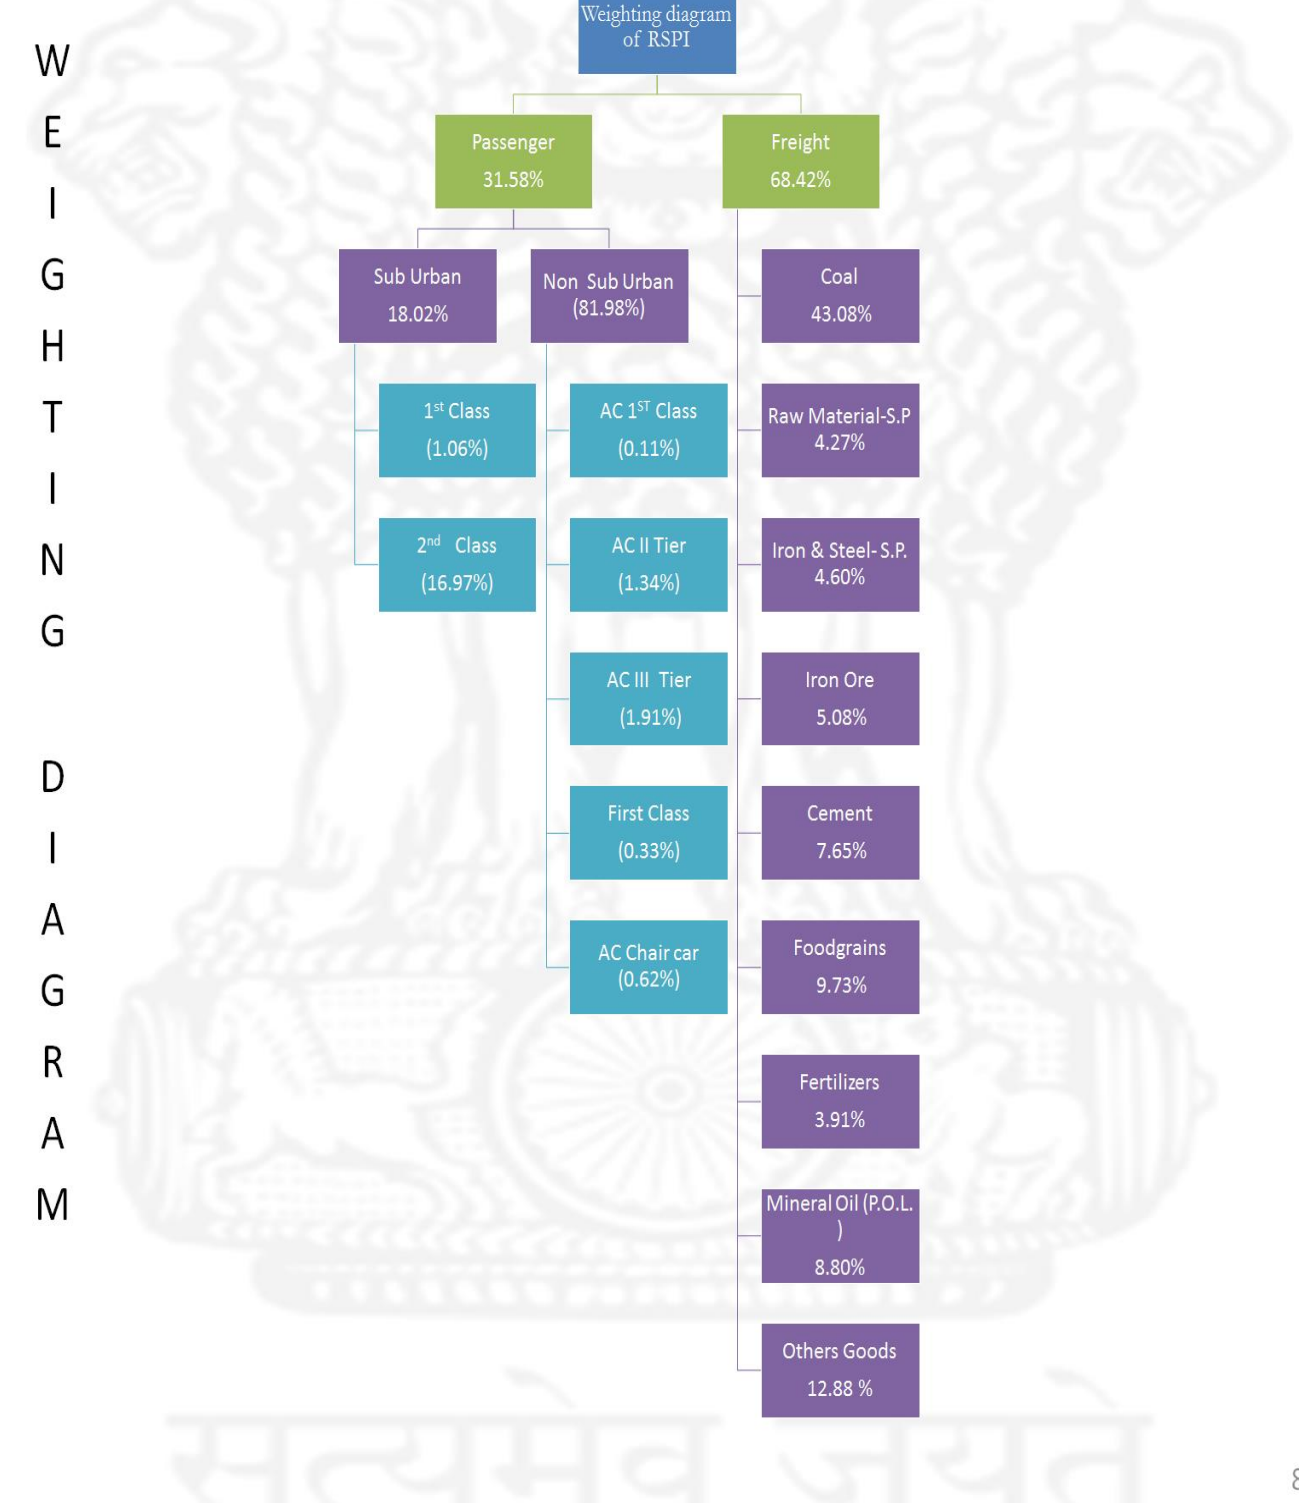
W
E
I
G
H
T
I
N
G

D
I
A
G
R
A
M

Weighting diagram of RSPI

Passenger 31.58%

Freight 68.42%

Sub Urban 18.02%

Non Sub Urban (81.98%)

$1^{st}$ Class (1.06%)

$2^{nd}$ Class (16.97%)

AC $1^{ST}$ Class (0.11%)

AC II Tier (1.34%)

AC III Tier (1.91%)

First Class (0.33%)

AC Chair car (0.62%)

Coal 43.08%

Raw Material-S.P 4.27%

Iron & Steel- S.P. 4.60%

Iron Ore 5.08%

Cement 7.65%

Foodgrains 9.73%

Fertilizers 3.91%

Mineral Oil (P.O.L. ) 8.80%

Others Goods 12.88 %

सत्यमेव जयते

8